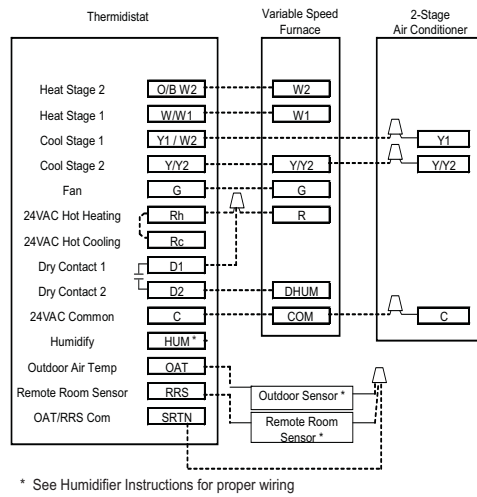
Thermidistat

Variable Speed Furnace

2-Stage Air Conditioner

Heat Stage 2
O/B W2
W2

Heat Stage 1
W/W1
W1

Cool Stage 1
Y1 / W2
Y1

Cool Stage 2
Y/Y2
Y/Y2
Y/Y2

Fan
G
G

24VAC Hot Heating
Rh
R

24VAC Hot Cooling
Rc

Dry Contact 1
D1

Dry Contact 2
D2
DHUM

24VAC Common
C
COM
C

Humidify
HUM *

Outdoor Air Temp
OAT

Remote Room Sensor
RRS

OAT/RRS Com
SRTN

Outdoor Sensor *

Remote Room Sensor *

* See Humidifier Instructions for proper wiring